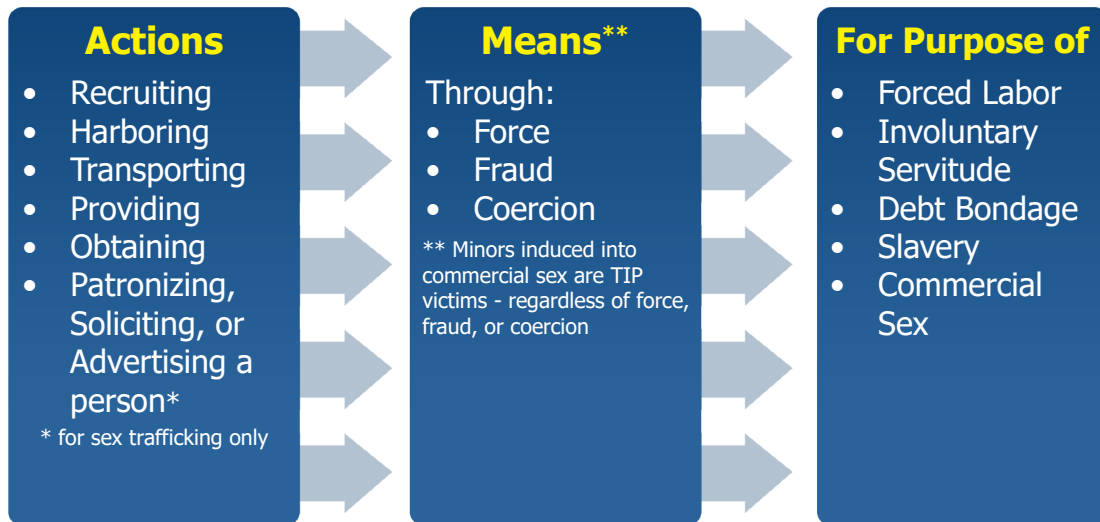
Actions
- Recruiting
- Harboring
- Transporting
- Providing
- Obtaining
- Patronizing, Soliciting, or Advertising a person*

* for sex trafficking only

Means**
Through:
- Force
- Fraud
- Coercion

** Minors induced into commercial sex are TIP victims - regardless of force, fraud, or coercion

For Purpose of
- Forced Labor
- Involuntary Servitude
- Debt Bondage
- Slavery
- Commercial Sex